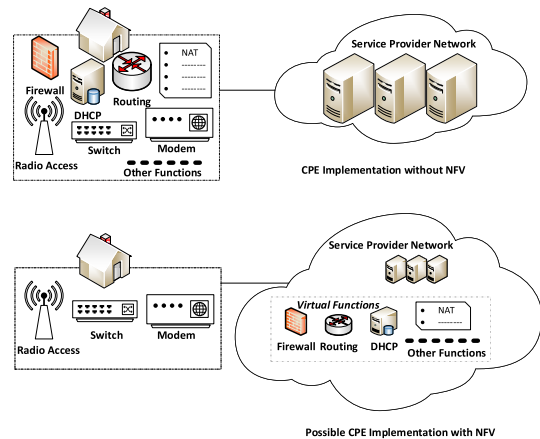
NAT

Firewall

Routing

DHCP

Radio Access

Switch

Modem

Other Functions

Service Provider Network

CPE Implementation without NFV

Service Provider Network

Virtual Functions

NAT

Radio Access

Switch

Modem

Firewall

Routing

DHCP

Other Functions

Possible CPE Implementation with NFV